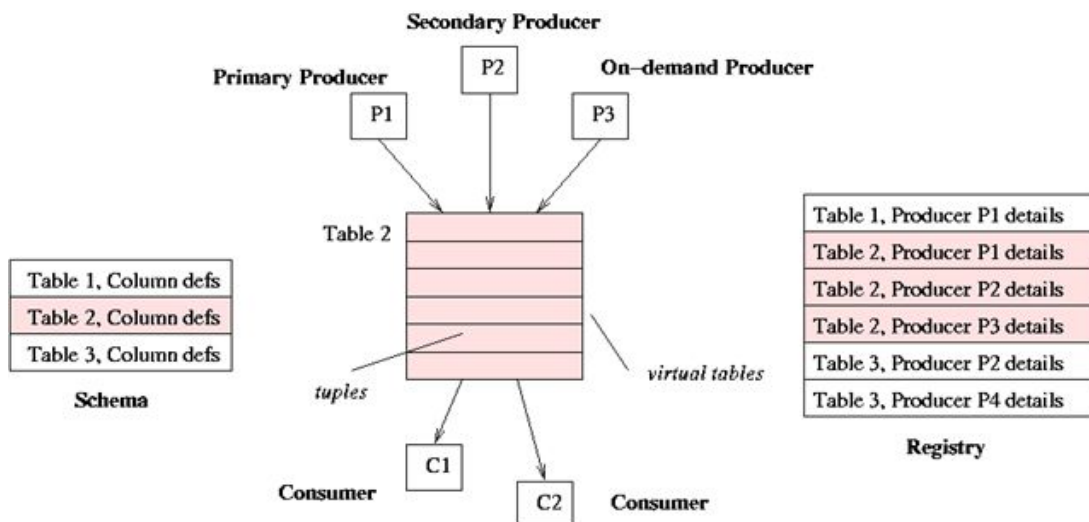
Secondary Producer

Primary Producer

P2

On–demand Producer

P1

P3

Table 2

| Table 1, Column defs |
|---|
| Table 2, Column defs |
| Table 3, Column defs |

Schema

tuples

virtual tables

| Table 1, Producer P1 details |
|---|
| Table 2, Producer P1 details |
| Table 2, Producer P2 details |
| Table 2, Producer P3 details |
| Table 3, Producer P2 details |
| Table 3, Producer P4 details |

Registry

C1

Consumer

C2

Consumer